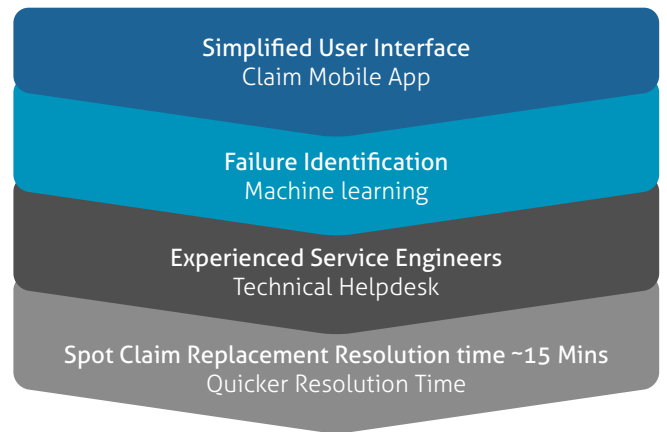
Simplified User Interface
Claim Mobile App

Failure Identification
Machine learning

Experienced Service Engineers
Technical Helpdesk

Spot Claim Replacement Resolution time ~15 Mins
Quicker Resolution Time